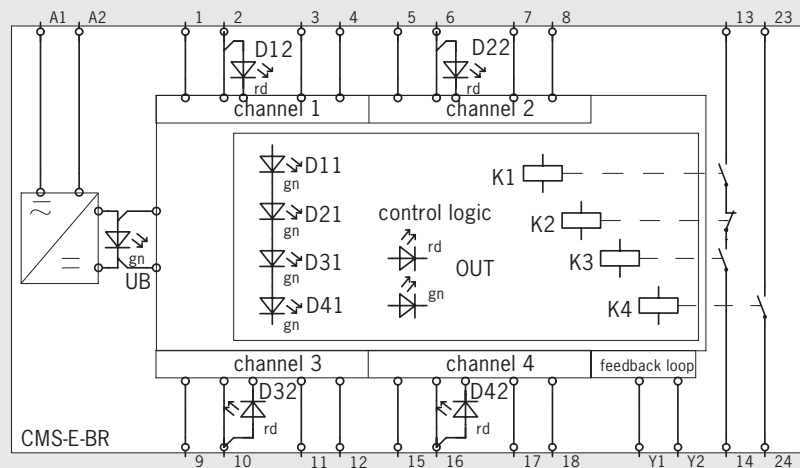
A1 A2 1 2 3 4 5 6 7 8 13 23

D12 rd D22 rd

channel 1 channel 2

D11 gn
D21 gn
D31 gn
D41 gn

control logic
rd
OUT
gn

K1
K2
K3
K4

gn
UB

channel 3 channel 4 feedback loop

D32 rd D42 rd

CMS-E-BR

9 10 11 12 15 16 17 18 Y1 Y2 14 24